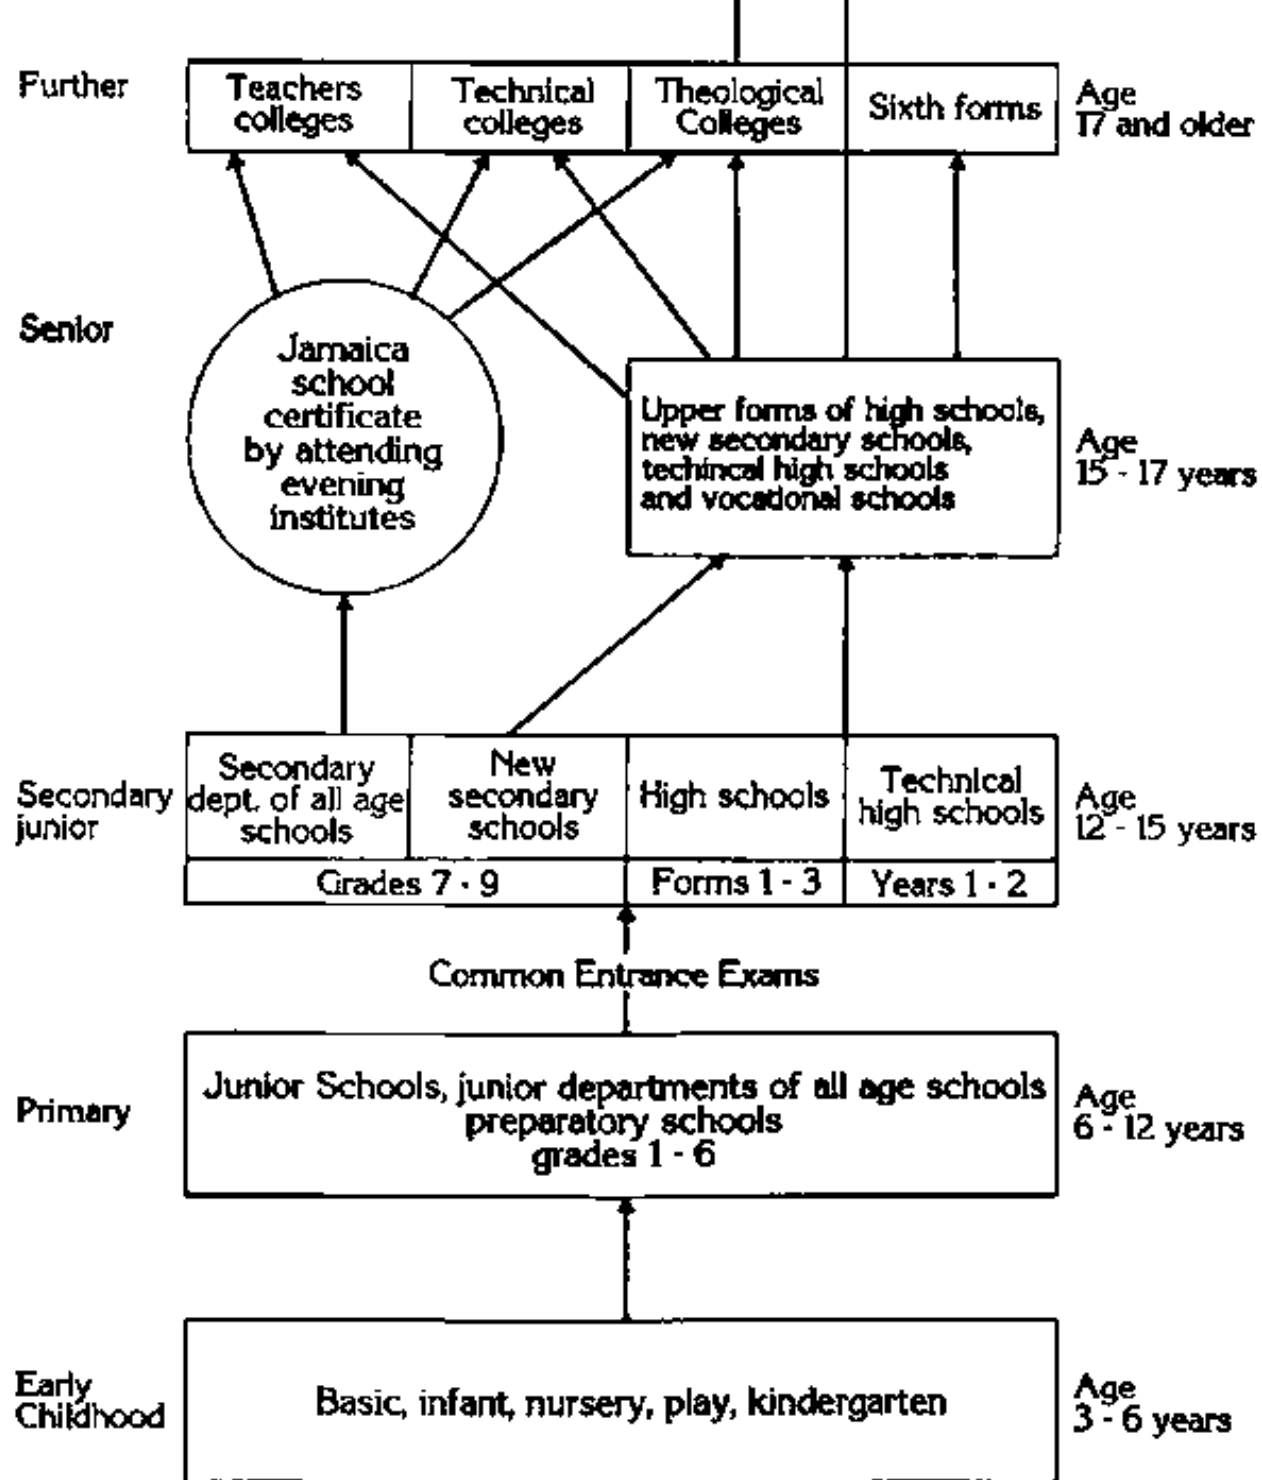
Further

| Teachers colleges | Technical colleges | Theological Colleges | Sixth forms |
|---|---|---|---|

Age 17 and older

Senior

Jamaica school certificate by attending evening institutes

Upper forms of high schools, new secondary schools, techincal high schools and vocational schools

Age 15 - 17 years

Secondary junior

| Secondary dept. of all age schools | New secondary schools | High schools | Technical high schools |
|---|---|---|---|
| Grades 7 - 9 | | Forms 1 - 3 | Years 1 - 2 |

Age 12 - 15 years

Common Entrance Exams

Primary

Junior Schools, junior departments of all age schools preparatory schools grades 1 - 6

Age 6 - 12 years

Early Childhood

Basic, infant, nursery, play, kindergarten

Age 3 - 6 years